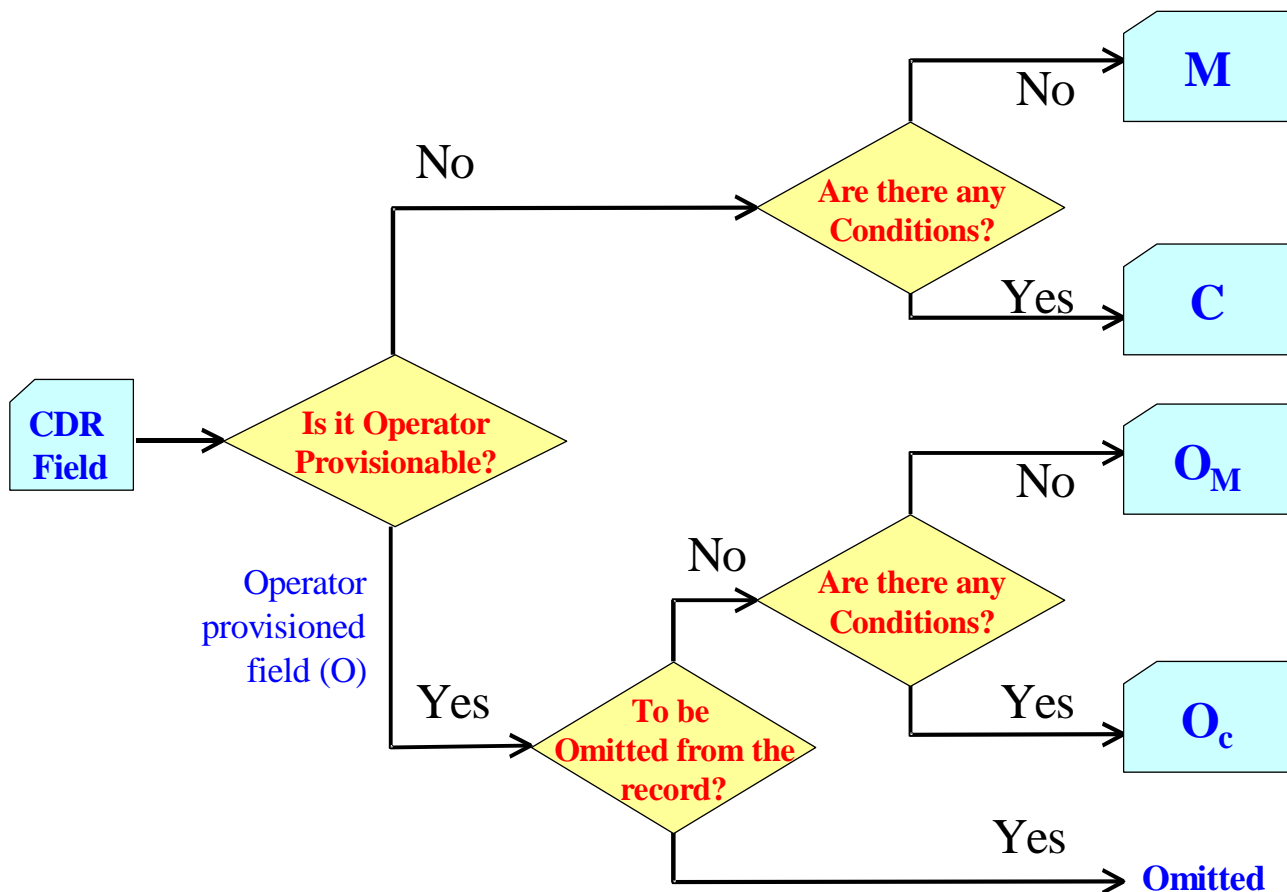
CDR Field

Is it Operator Provisionable?

No

Are there any Conditions?

No

M

Yes

C

Operator provisioned field (O)

Yes

To be Omitted from the record?

No

Are there any Conditions?

No

$O_M$

Yes

$O_c$

Yes

Omitted